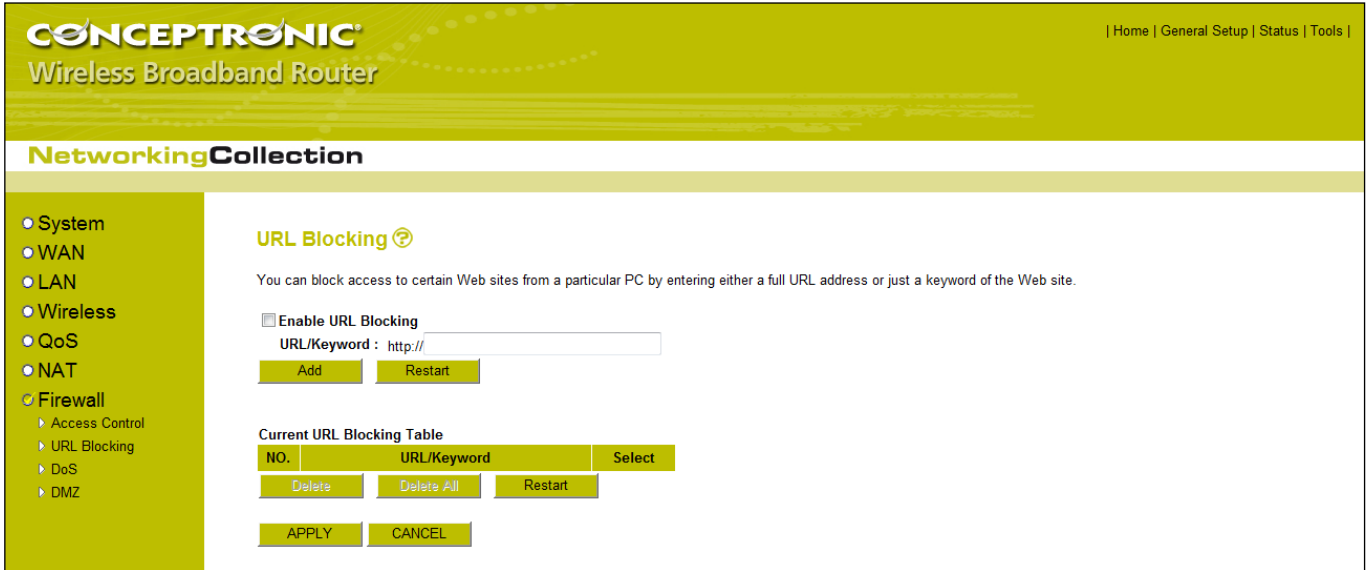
CONCEPTRONIC
Wireless Broadband Router

| Home | General Setup | Status | Tools |

NetworkingCollection

System
WAN
LAN
Wireless
QoS
NAT
Firewall
Access Control
URL Blocking
DoS
DMZ

URL Blocking

You can block access to certain Web sites from a particular PC by entering either a full URL address or just a keyword of the Web site.

Enable URL Blocking
URL/Keyword : http://

Add Restart

Current URL Blocking Table

| NO. | URL/Keyword | Select |
|---|---|---|

Delete Delete All Restart

APPLY CANCEL